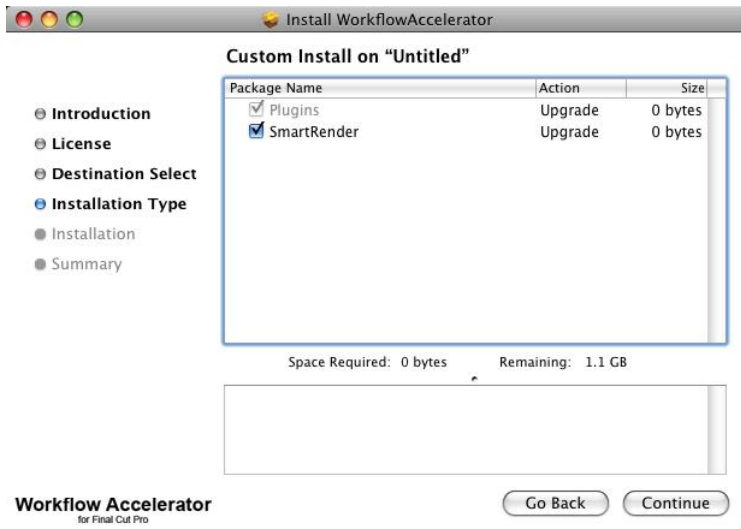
Install WorkflowAccelerator

Custom Install on "Untitled"

Introduction
License
Destination Select
Installation Type
Installation
Summary

| Package Name | Action | Size |
|---|---|---|
| Plugins | Upgrade | 0 bytes |
| SmartRender | Upgrade | 0 bytes |

Space Required: 0 bytes Remaining: 1.1 GB

Workflow Accelerator
for Final Cut Pro

Go Back
Continue